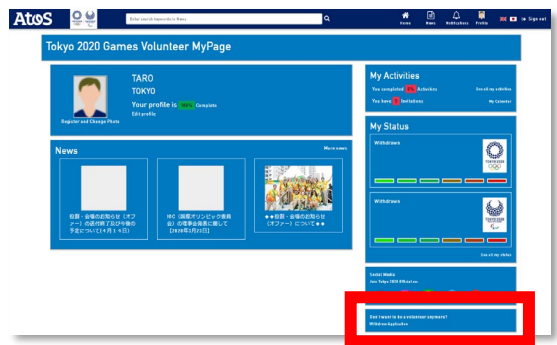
Atos

Enter search keywords in News

Home News Notifications Profile Sign out

Tokyo 2020 Games Volunteer MyPage

TARO
TOKYO
Your profile is 100% Complete
Edit profile

Register and Change Photo

News

More news

役割・会場のお知らせ（オファー）の送付時期及び今後の予定について[1月14日]

IOC（国際オリンピック委員会）の理事会発表に関して[2020年3月25日]

◆役割・会場のお知らせ（オファー）について◆◆

My Activities

You completed 0% Activities
See all my activities

You have 1 Invitations
My Calendar

My Status

Withdrawn

Withdrawn

See all my status

Social Media
Join Tokyo 2020 Official acc

Don't want to be a volunteer anymore?
Withdraw Application